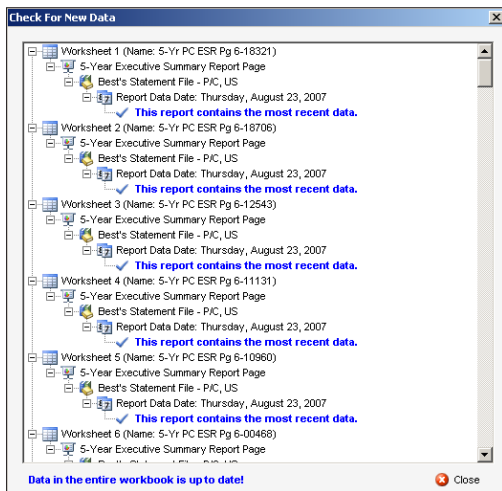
Check For New Data

Worksheet 1 (Name: 5-Yr PC ESR Pg 6-18321)
5-Year Executive Summary Report Page
Best's Statement File - P/C, US
Report Data Date: Thursday, August 23, 2007
This report contains the most recent data.
Worksheet 2 (Name: 5-Yr PC ESR Pg 6-18706)
5-Year Executive Summary Report Page
Best's Statement File - P/C, US
Report Data Date: Thursday, August 23, 2007
This report contains the most recent data.
Worksheet 3 (Name: 5-Yr PC ESR Pg 6-12543)
5-Year Executive Summary Report Page
Best's Statement File - P/C, US
Report Data Date: Thursday, August 23, 2007
This report contains the most recent data.
Worksheet 4 (Name: 5-Yr PC ESR Pg 6-11131)
5-Year Executive Summary Report Page
Best's Statement File - P/C, US
Report Data Date: Thursday, August 23, 2007
This report contains the most recent data.
Worksheet 5 (Name: 5-Yr PC ESR Pg 6-10960)
5-Year Executive Summary Report Page
Best's Statement File - P/C, US
Report Data Date: Thursday, August 23, 2007
This report contains the most recent data.
Worksheet 6 (Name: 5-Yr PC ESR Pg 6-00468)
5-Year Executive Summary Report Page
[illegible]

Data in the entire workbook is up to date!
Close